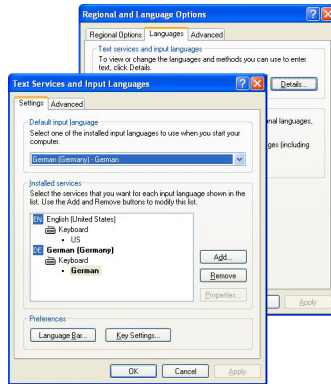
Regional and Language Options

Regional Options | Languages | Advanced

Text services and input languages

To view or change the languages and methods you can use to enter text, click Details.

Details...

onal languages,

ges (including

Apply

Text Services and Input Languages

Settings | Advanced

Default input language

Select one of the installed input languages to use when you start your computer.

German (Germany) - German

Installed services

Select the services that you want for each input language shown in the list. Use the Add and Remove buttons to modify this list.

EN English (United States)
Keyboard
• US
DE German (Germany)
Keyboard
• German

Add...

Remove

Properties...

Preferences

Language Bar...

Key Settings...

OK

Cancel

Apply